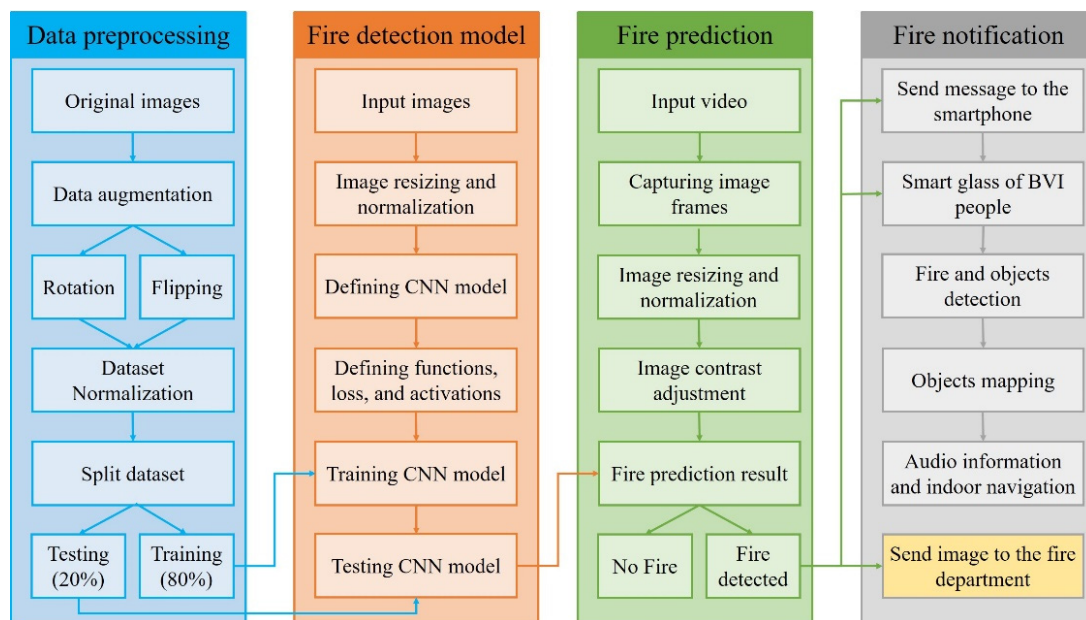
Data preprocessing

Original images

Data augmentation

Rotation

Flipping

Dataset Normalization

Split dataset

Testing (20%)

Training (80%)

Fire detection model

Input images

Image resizing and normalization

Defining CNN model

Defining functions, loss, and activations

Training CNN model

Testing CNN model

Fire prediction

Input video

Capturing image frames

Image resizing and normalization

Image contrast adjustment

Fire prediction result

No Fire

Fire detected

Fire notification

Send message to the smartphone

Smart glass of BVI people

Fire and objects detection

Objects mapping

Audio information and indoor navigation

Send image to the fire department